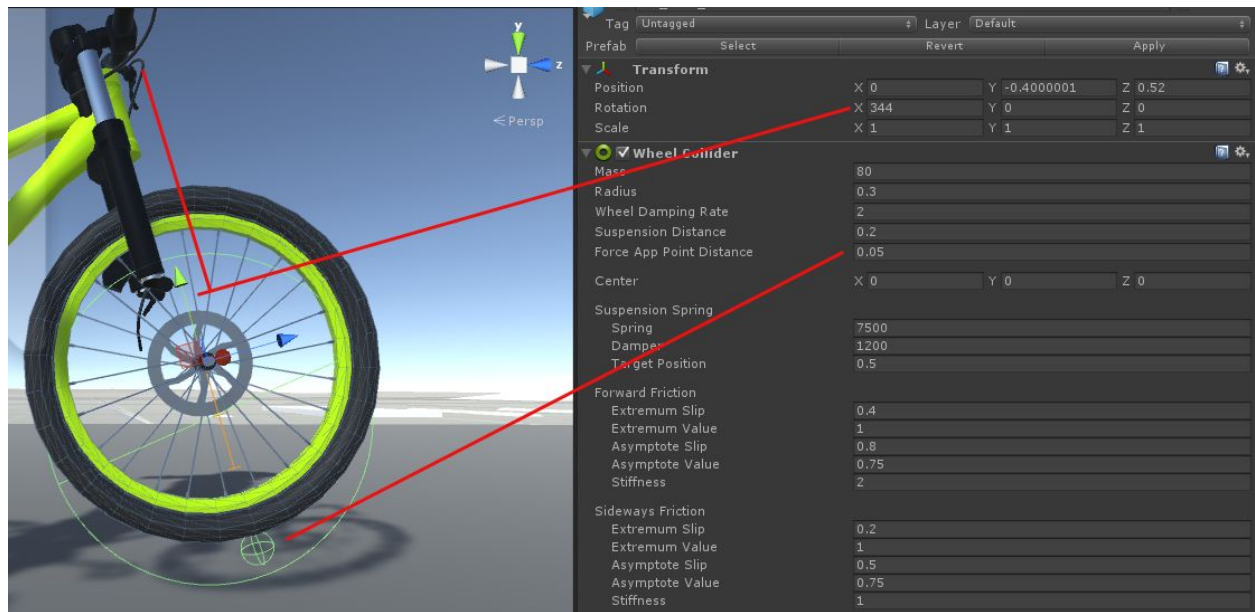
y
z
<Persp

Tag Untagged
Layer Default
Prefab Select Revert Apply
Transform
Position X 0 Y -0.4000001 Z 0.52
Rotation X 344 Y 0 Z 0
Scale X 1 Y 1 Z 1
Wheel Collider
Mass 80
Radius 0.3
Wheel Damping Rate 2
Suspension Distance 0.2
Force App Point Distance 0.05
Center X 0 Y 0 Z 0
Suspension Spring
Spring 7500
Damper 1200
Target Position 0.5
Forward Friction
Extremum Slip 0.4
Extremum Value 1
Asymptote Slip 0.8
Asymptote Value 0.75
Stiffness 2
Sideways Friction
Extremum Slip 0.2
Extremum Value 1
Asymptote Slip 0.5
Asymptote Value 0.75
Stiffness 1